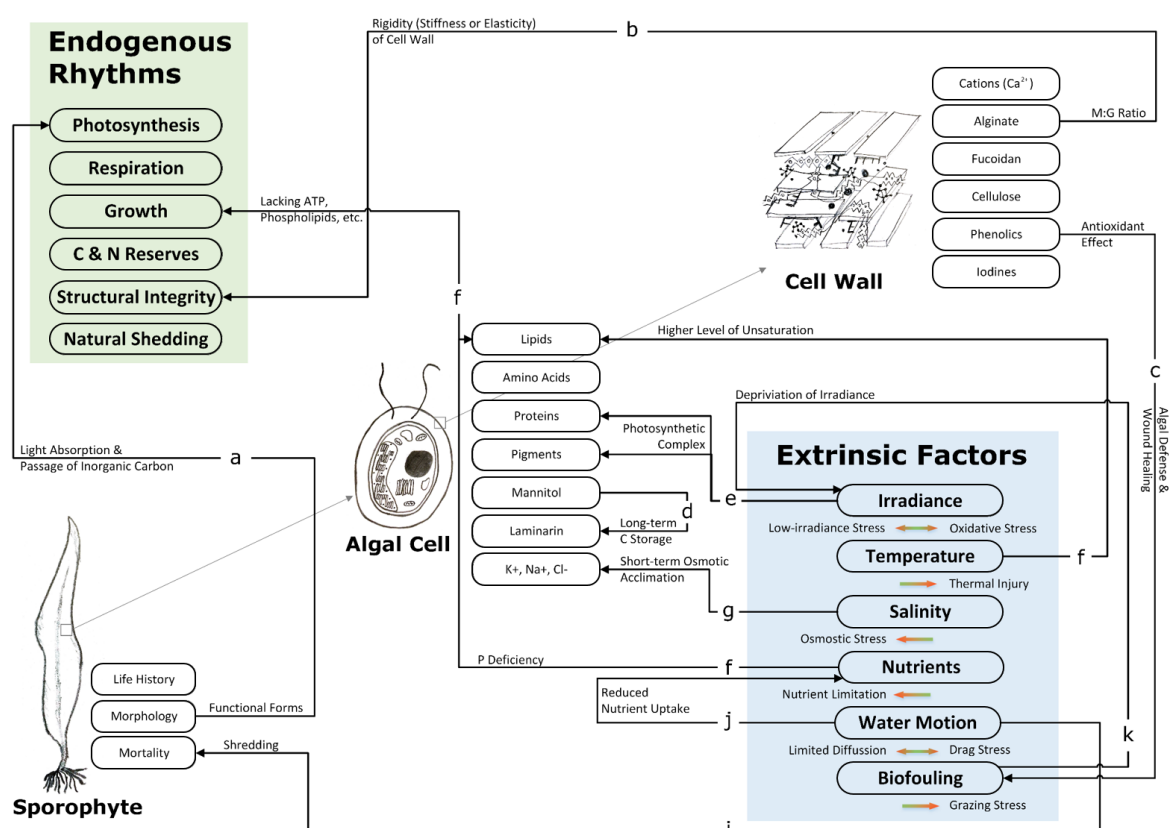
Endogenous Rhythms

Photosynthesis

Respiration

Growth

C & N Reserves

Structural Integrity

Natural Shedding

Rigidity (Stiffness or Elasticity) of Cell Wall

b

Cations ($Ca^{2+}$)

Alginate

M:G Ratio

Fucoidan

Cellulose

Phenolics

Antioxidant Effect

Iodines

Cell Wall

Lacking ATP, Phospholipids, etc.

f

Lipids

Higher Level of Unsaturation

Amino Acids

Proteins

Depriviation of Irradiance

c

Algal Defense & Wound Healing

Light Absorption & Passage of Inorganic Carbon

a

Pigments

Photosynthetic Complex

Extrinsic Factors

Mannitol

d

e

Irradiance

Laminarin

Long-term C Storage

Low-irradiance Stress

Oxidative Stress

Algal Cell

K+, Na+, Cl-

Short-term Osmotic Acclimation

Temperature

f

Thermal Injury

g

Salinity

Osmostic Stress

P Deficiency

f

Nutrients

Life History

Reduced Nutrient Uptake

Nutrient Limitation

Morphology

Functional Forms

j

Water Motion

Mortality

Shredding

Limited Diffussion

Drag Stress

k

Biofouling

Sporophyte

Grazing Stress

i